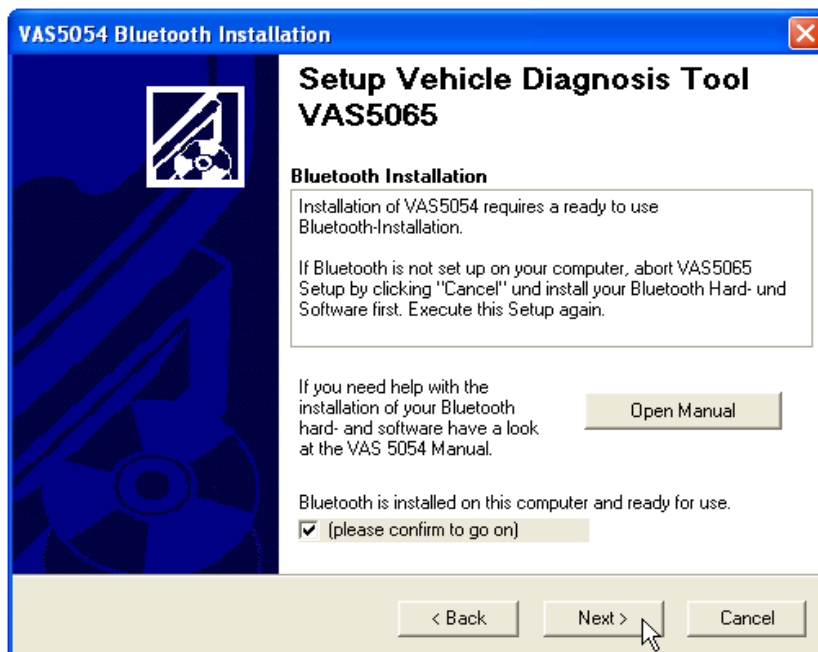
VAS5054 Bluetooth Installation

Setup Vehicle Diagnosis Tool VAS5065

Bluetooth Installation

Installation of VAS5054 requires a ready to use Bluetooth-Installation.

If Bluetooth is not set up on your computer, abort VAS5065 Setup by clicking "Cancel" und install your Bluetooth Hard- und Software first. Execute this Setup again.

If you need help with the installation of your Bluetooth hard- and software have a look at the VAS 5054 Manual.

Open Manual

Bluetooth is installed on this computer and ready for use.

(please confirm to go on)

< Back

Next >

Cancel